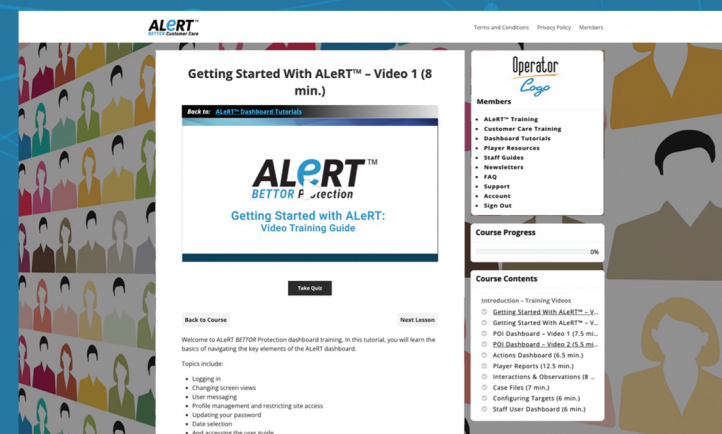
ALeRT™ BETTOR Customer Care

Terms and Conditions Privacy Policy Members

Getting Started With ALeRT™ – Video 1 (8 min.)

Back to: ALeRT™ Dashboard Tutorials

ALeRT™ BETTOR Protection

Getting Started with ALeRT: Video Training Guide

Take Quiz

Back to Course

Next Lesson

Welcome to ALeRT BETTOR Protection dashboard training. In this tutorial, you will learn the basics of navigating the key elements of the ALeRT dashboard.

Topics include:

- Logging in
- Changing screen views
- User messaging
- Profile management and restricting site access
- Updating your password
- Date selection
- And accessing the user guide

Operator Logo

Members

- ALeRT™ Training
- Customer Care Training
- Dashboard Tutorials
- Player Resources
- Staff Guides
- Newsletters
- FAQ
- Support
- Account
- Sign Out

Course Progress

0%

Course Contents

Introduction – Training Videos

Getting Started With ALeRT™ – V...
Getting Started With ALeRT™ – V...
POI Dashboard – Video 1 (7.5 mi...
POI Dashboard – Video 2 (5.5 mi...
Actions Dashboard (6.5 min.)
Player Reports (12.5 min.)
Interactions & Observations (8 ...
Case Files (7 min.)
Configuring Targets (6 min.)
Staff User Dashboard (6 min.)